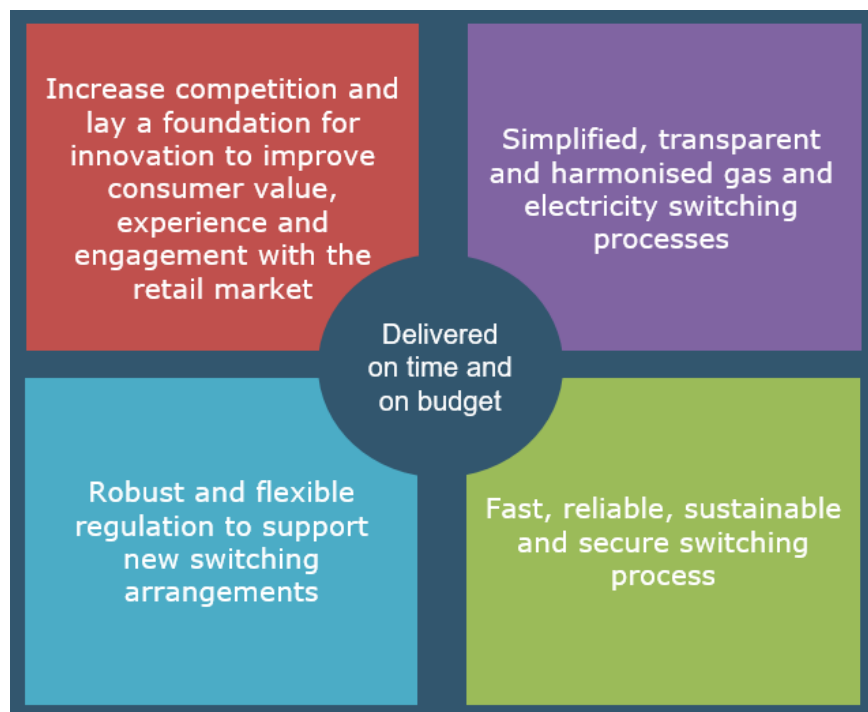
Increase competition and lay a foundation for innovation to improve consumer value, experience and engagement with the retail market

Simplified, transparent and harmonised gas and electricity switching processes

Delivered on time and on budget

Robust and flexible regulation to support new switching arrangements

Fast, reliable, sustainable and secure switching process